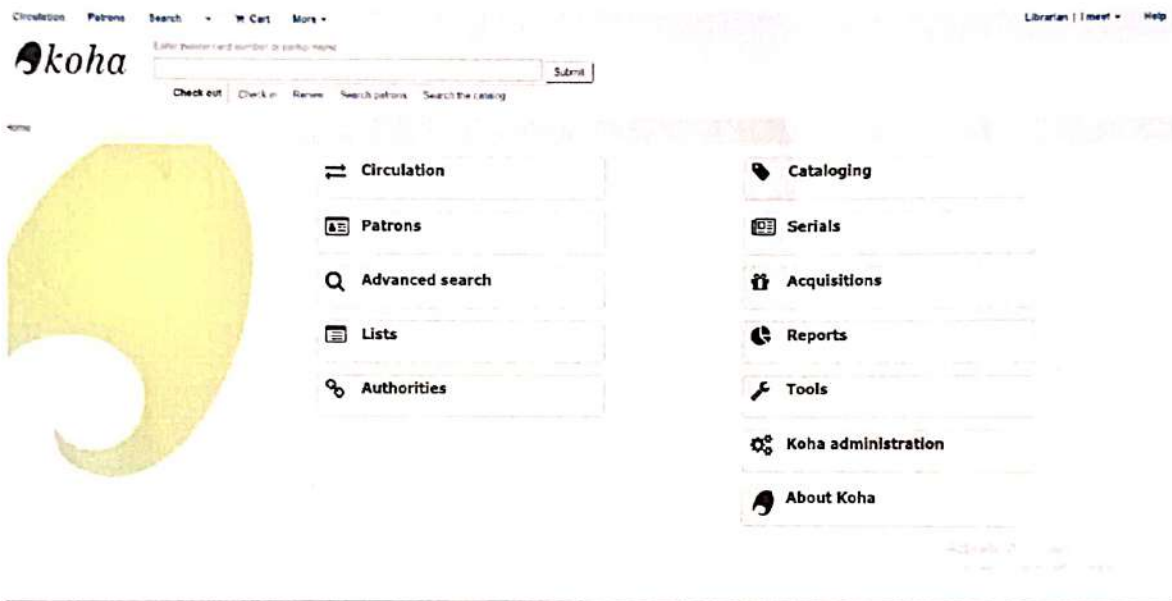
Circulation Patrons Search ▾ Cart More ▾

Librarian | Imeet ▾ Help

koha

Enter patron card number or partial name

Submit

Check out Check in Renew Search patrons Search the catalog

Home

Circulation

Patrons

Advanced search

Lists

Authorities

Cataloging

Serials

Acquisitions

Reports

Tools

Koha administration

About Koha